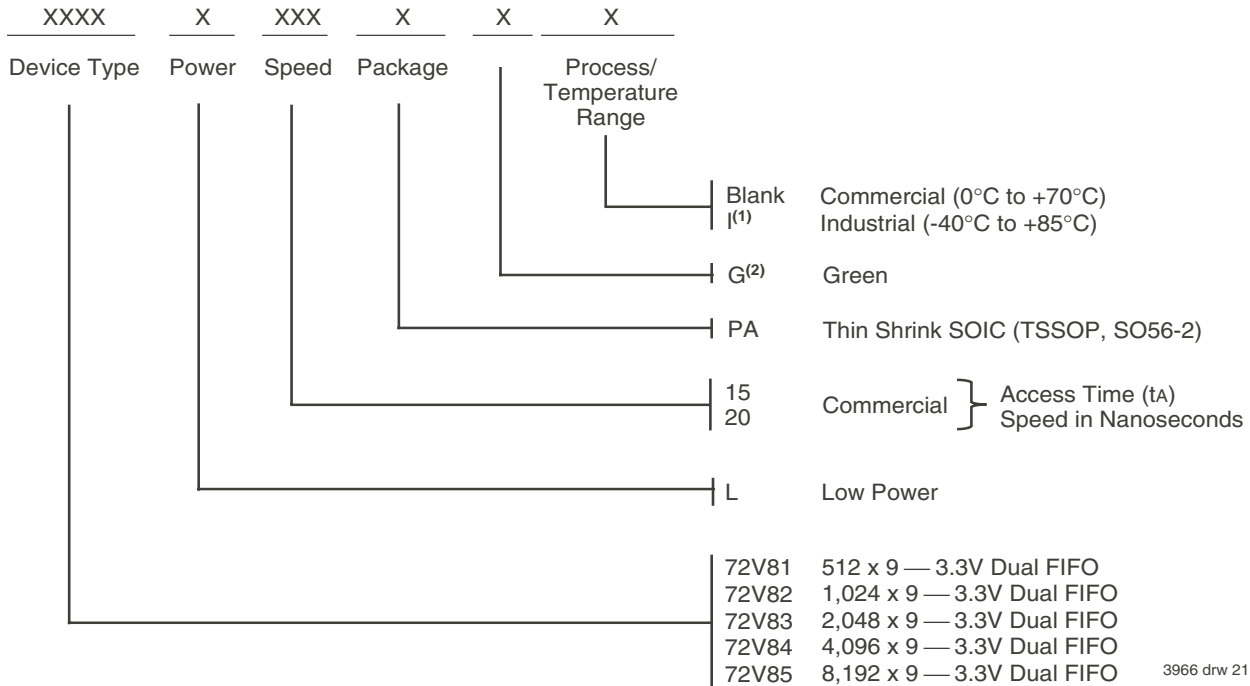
XXXX X XXX X X X

Device Type Power Speed Package Process/ Temperature Range

Blank Commercial (0°C to +70°C)
I$^{(1)}$ Industrial (-40°C to +85°C)

G$^{(2)}$ Green

PA Thin Shrink SOIC (TSSOP, SO56-2)

15
20 Commercial } Access Time (tA) Speed in Nanoseconds

L Low Power

72V81 512 x 9 — 3.3V Dual FIFO
72V82 1,024 x 9 — 3.3V Dual FIFO
72V83 2,048 x 9 — 3.3V Dual FIFO
72V84 4,096 x 9 — 3.3V Dual FIFO
72V85 8,192 x 9 — 3.3V Dual FIFO

3966 drw 21